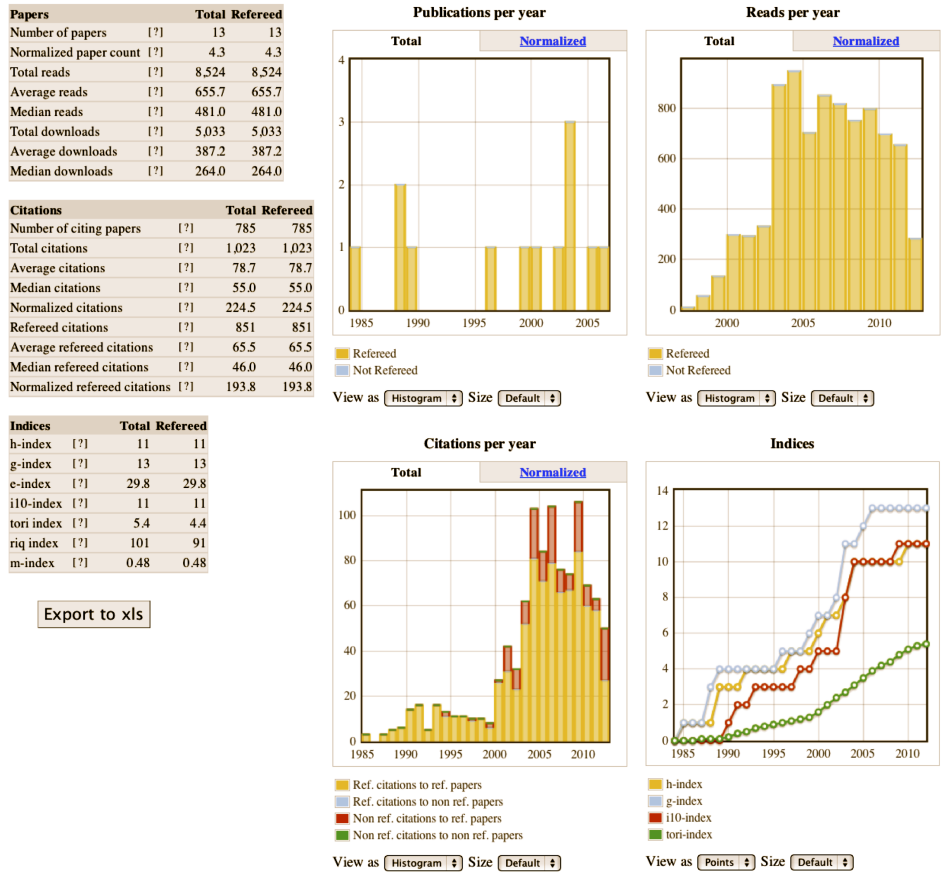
| Papers | | Total | Refereed |
|---|---|---|---|
| Number of papers | [?] | 13 | 13 |
| Normalized paper count | [?] | 4.3 | 4.3 |
| Total reads | [?] | 8,524 | 8,524 |
| Average reads | [?] | 655.7 | 655.7 |
| Median reads | [?] | 481.0 | 481.0 |
| Total downloads | [?] | 5,033 | 5,033 |
| Average downloads | [?] | 387.2 | 387.2 |
| Median downloads | [?] | 264.0 | 264.0 |

| Citations | | Total | Refereed |
|---|---|---|---|
| Number of citing papers | [?] | 785 | 785 |
| Total citations | [?] | 1,023 | 1,023 |
| Average citations | [?] | 78.7 | 78.7 |
| Median citations | [?] | 55.0 | 55.0 |
| Normalized citations | [?] | 224.5 | 224.5 |
| Refereed citations | [?] | 851 | 851 |
| Average refereed citations | [?] | 65.5 | 65.5 |
| Median refereed citations | [?] | 46.0 | 46.0 |
| Normalized refereed citations | [?] | 193.8 | 193.8 |

| Indices | | Total | Refereed |
|---|---|---|---|
| h-index | [?] | 11 | 11 |
| g-index | [?] | 13 | 13 |
| e-index | [?] | 29.8 | 29.8 |
| i10-index | [?] | 11 | 11 |
| tori index | [?] | 5.4 | 4.4 |
| riq index | [?] | 101 | 91 |
| m-index | [?] | 0.48 | 0.48 |

Export to xls

Publications per year
Total Normalized
4 3 2 1 0
1985 1990 1995 2000 2005
Refereed
Not Refereed
View as Histogram Size Default

Reads per year
Total Normalized
800 600 400 200 0
2000 2005 2010
Refereed
Not Refereed
View as Histogram Size Default

Citations per year
Total Normalized
100 80 60 40 20 0
1985 1990 1995 2000 2005 2010
Ref. citations to ref. papers
Ref. citations to non ref. papers
Non ref. citations to ref. papers
Non ref. citations to non ref. papers
View as Histogram Size Default

Indices
14 12 10 8 6 4 2 0
1985 1990 1995 2000 2005 2010
h-index
g-index
i10-index
tori-index
View as Points Size Default